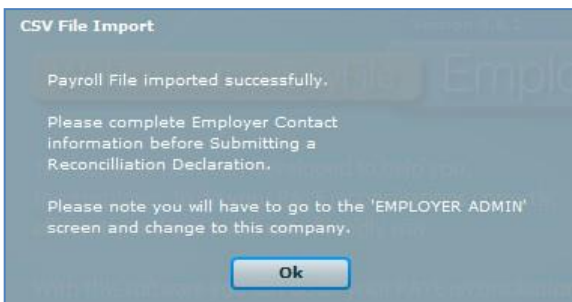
CSV File Import

Payroll File imported successfully.

Please complete Employer Contact information before Submitting a Reconcilliation Declaration.

Please note you will have to go to the 'EMPLOYER ADMIN' screen and change to this company.

Ok